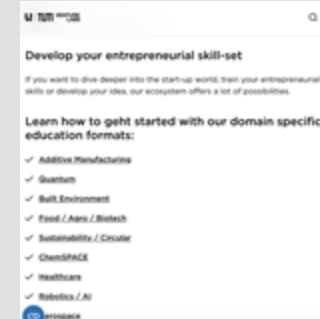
Develop your entrepreneurial skill-set

If you want to dive deeper into the start-up world, train your entrepreneurial skills or develop your idea, our ecosystem offers a lot of possibilities.

Learn how to geht started with our domain specific education formats:

✓ Additive Manufacturing
✓ Quantum
✓ Built Environment
✓ Food / Agro / Biotech
✓ Sustainability / Circular
✓ ChemSPACE
✓ Healthcare
✓ Robotics / AI
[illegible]space